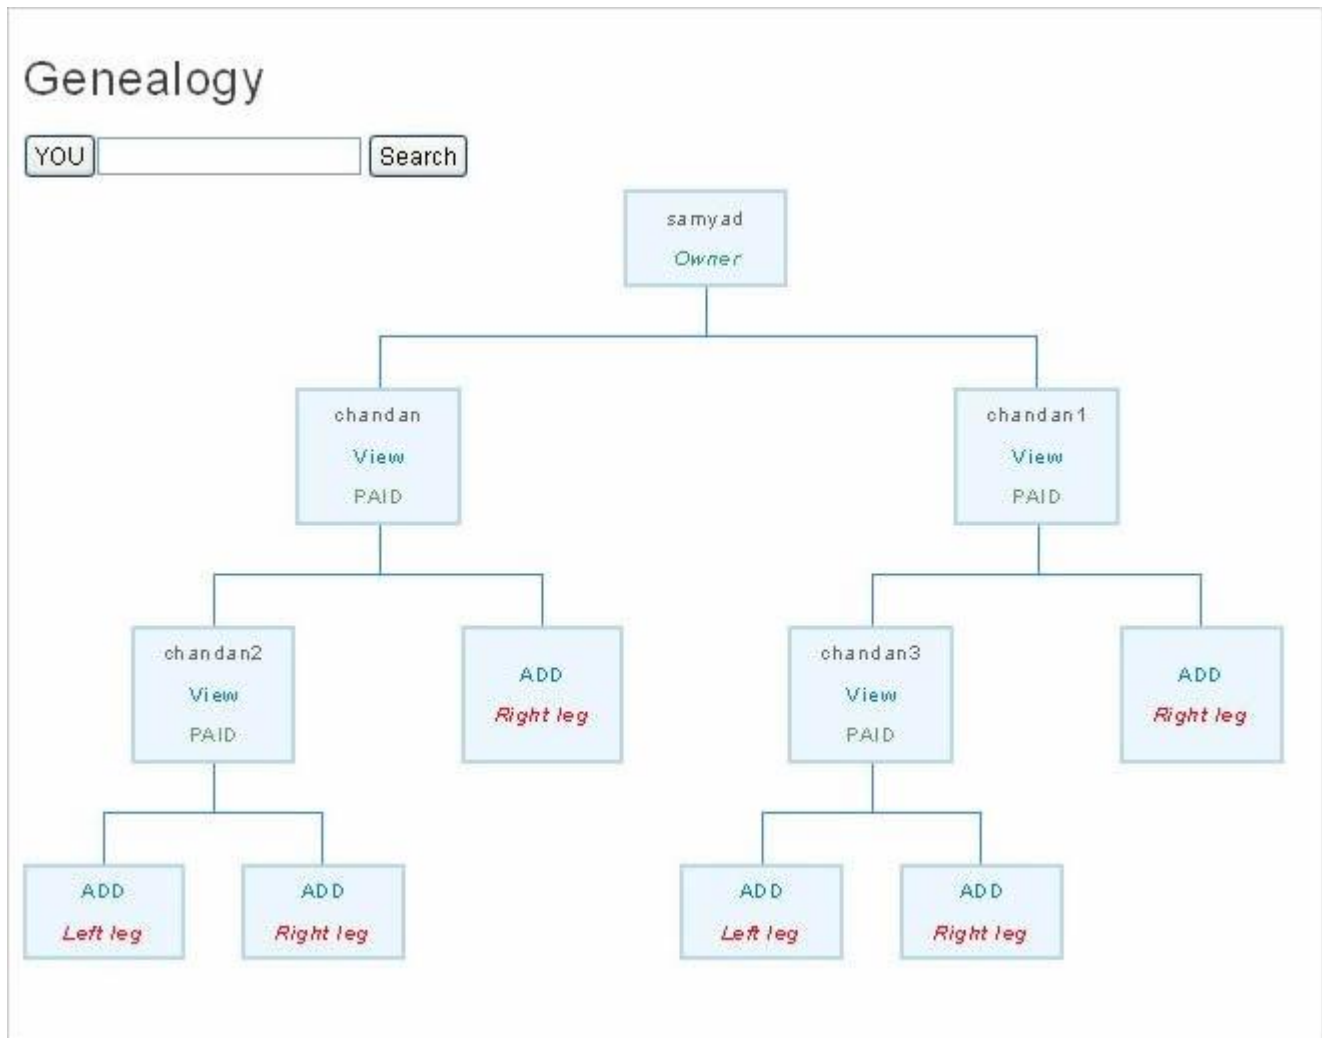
Genealogy

YOU Search

samyad
Owner

chandan
View
PAID

chandan1
View
PAID

chandan2
View
PAID

ADD
Right leg

chandan3
View
PAID

ADD
Right leg

ADD
Left leg

ADD
Right leg

ADD
Left leg

ADD
Right leg